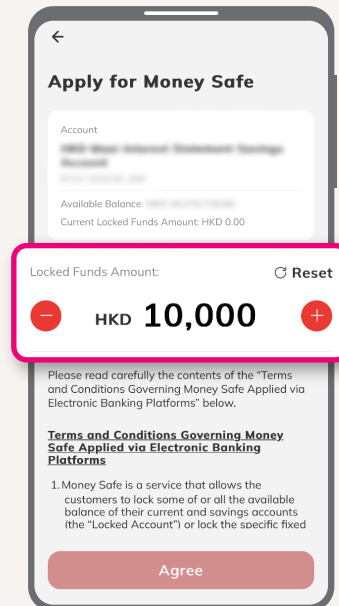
Apply for Money Safe

Account

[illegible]

Available Balance: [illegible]

Current Locked Funds Amount: HKD 0.00

Locked Funds Amount:

Reset

HKD 10,000

Please read carefully the contents of the "Terms and Conditions Governing Money Safe Applied via Electronic Banking Platforms" below.

Terms and Conditions Governing Money Safe Applied via Electronic Banking Platforms

1. Money Safe is a service that allows the customers to lock some of or all the available balance of their current and savings accounts (the "Locked Account") or lock the specific fixed

Agree